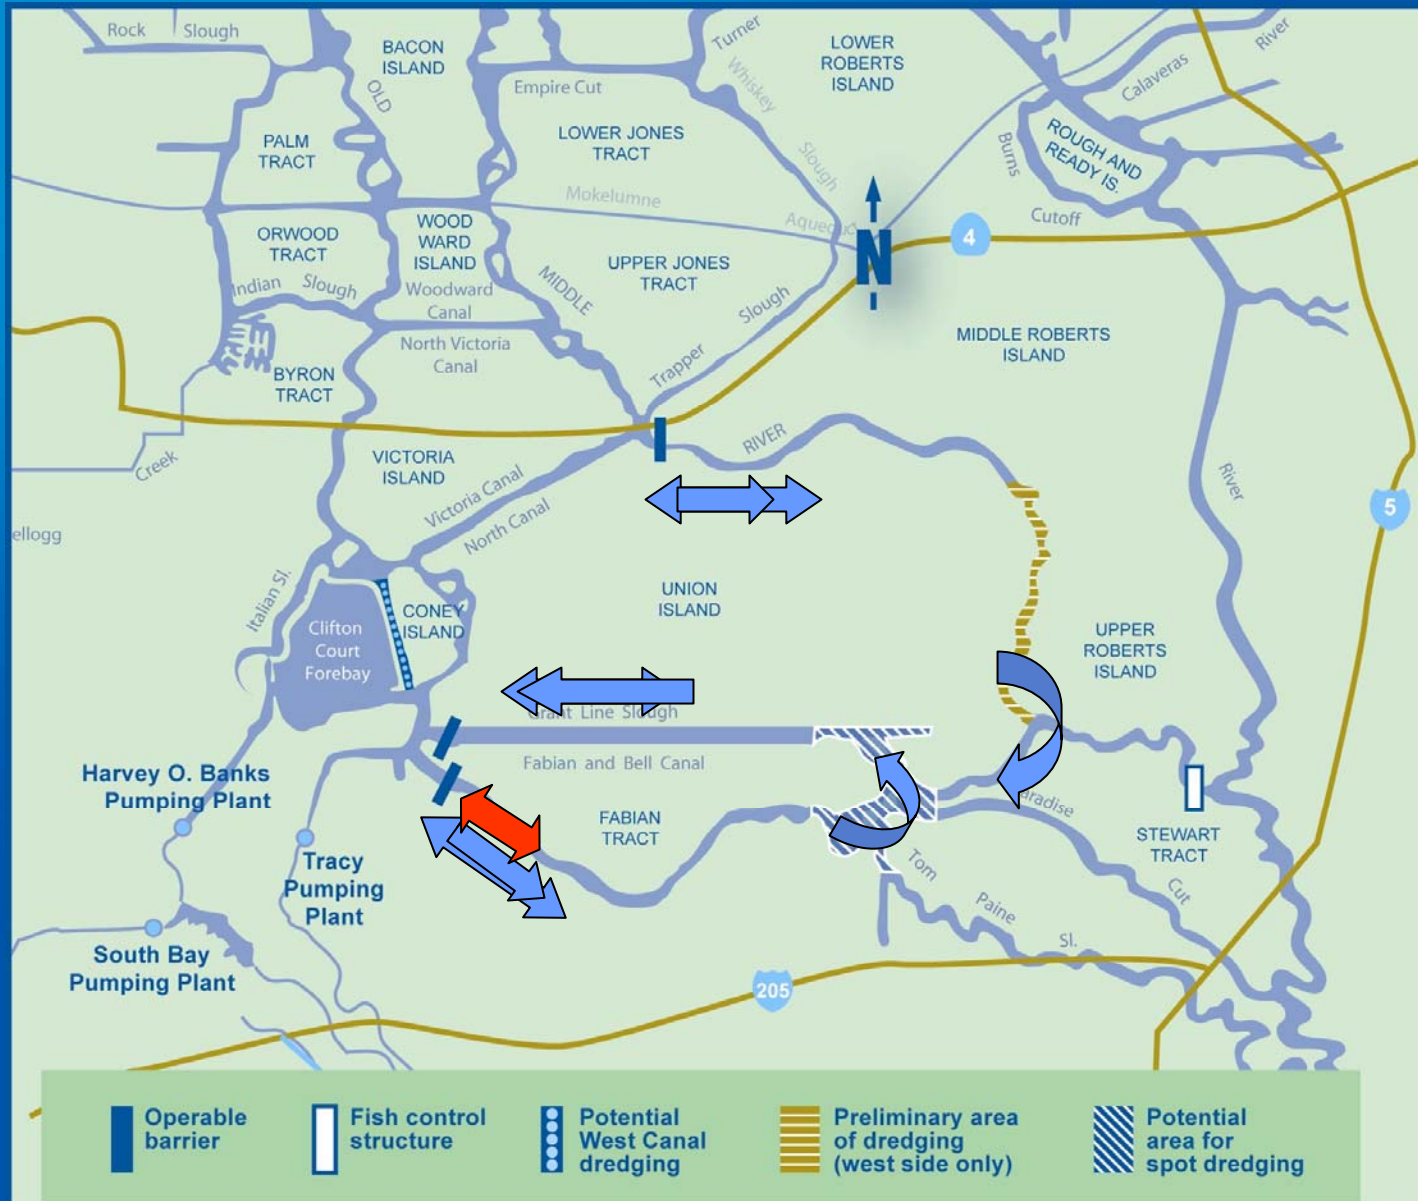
Rock Slough
BACON ISLAND
OLD
Empire Cut
Turner
Whiskey
Slough
LOWER ROBERTS ISLAND
River
Calaveras
ROUGH AND READY IS.
Burns
Cutoff
PALM TRACT
LOWER JONES TRACT
Mokelumne
Aqueduct
N
4
ORWOOD TRACT
Indian Slough
WOOD WARD ISLAND
Woodward Canal
MIDDLE
UPPER JONES TRACT
Slough
Trapper
MIDDLE ROBERTS ISLAND
BYRON TRACT
North Victoria Canal
VICTORIA ISLAND
RIVER
Creek
Victoria Canal
North Canal
River
5
ellogg
Italian Sl.
Clifton Court Forebay
CONEY ISLAND
UNION ISLAND
UPPER ROBERTS ISLAND
Grant Line Slough
Fabian and Bell Canal
Paradise
Harvey O. Banks Pumping Plant
FABIAN TRACT
STEWART TRACT
Tracy Pumping Plant
Tom
Paine
Sl.
Cut
South Bay Pumping Plant
205
Operable barrier
Fish control structure
Potential West Canal dredging
Preliminary area of dredging (west side only)
Potential area for spot dredging